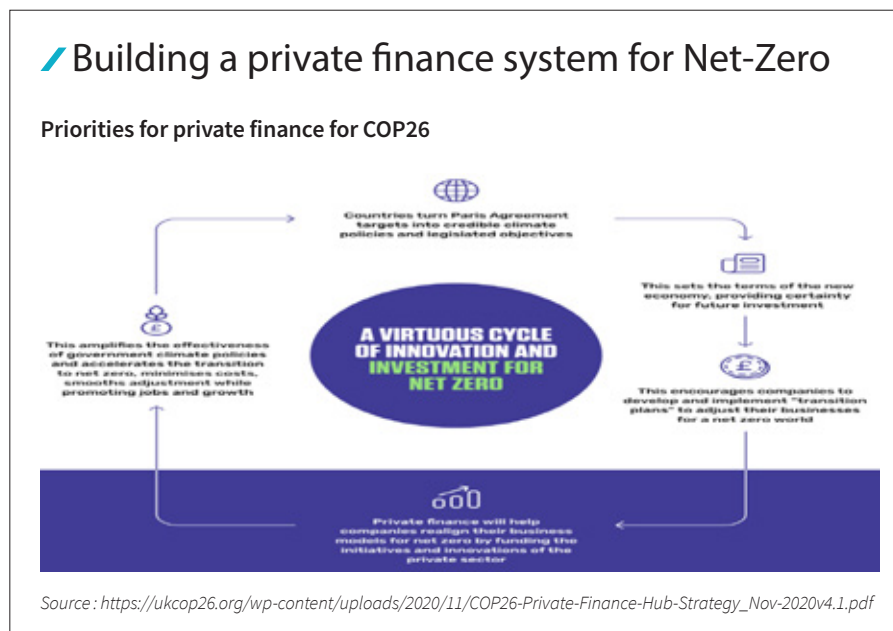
Building a private finance system for Net-Zero

Priorities for private finance for COP26

Countries turn Paris Agreement targets into credible climate policies and legislated objectives

This sets the terms of the new economy, providing certainty for future investment

This encourages companies to develop and implement "transition plans" to adjust their businesses for a net zero world

Private finance will help companies realign their business models for net zero by funding the initiatives and innovations of the private sector

This amplifies the effectiveness of government climate policies and accelerates the transition to net zero, minimises costs, smooths adjustment while promoting jobs and growth

A VIRTUOUS CYCLE OF INNOVATION AND INVESTMENT FOR NET ZERO

Source : https://ukcop26.org/wp-content/uploads/2020/11/COP26-Private-Finance-Hub-Strategy_Nov-2020v4.1.pdf